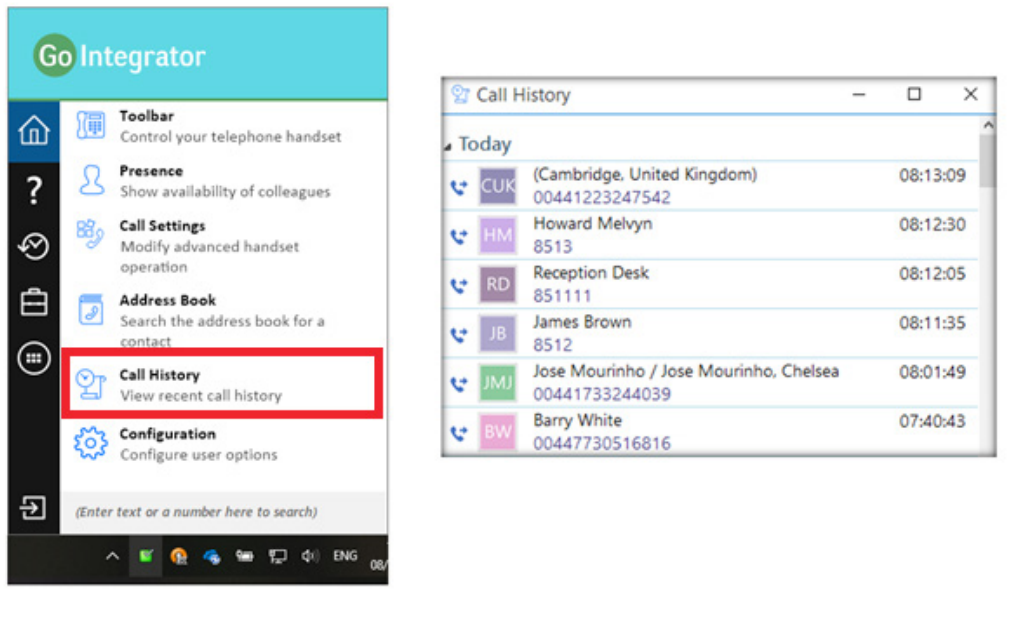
Go Integrator

Toolbar
Control your telephone handset

Presence
Show availability of colleagues

Call Settings
Modify advanced handset operation

Address Book
Search the address book for a contact

Call History
View recent call history

Configuration
Configure user options

(Enter text or a number here to search)

ENG 08/

Call History

Today

| | | | |
|---|---|---|---|
| CUK | (Cambridge, United Kingdom) | 00441223247542 | 08:13:09 |
| HM | Howard Melvyn | 8513 | 08:12:30 |
| RD | Reception Desk | 851111 | 08:12:05 |
| JB | James Brown | 8512 | 08:11:35 |
| JMJ | Jose Mourinho / Jose Mourinho, Chelsea | 00441733244039 | 08:01:49 |
| BW | Barry White | 00447730516816 | 07:40:43 |